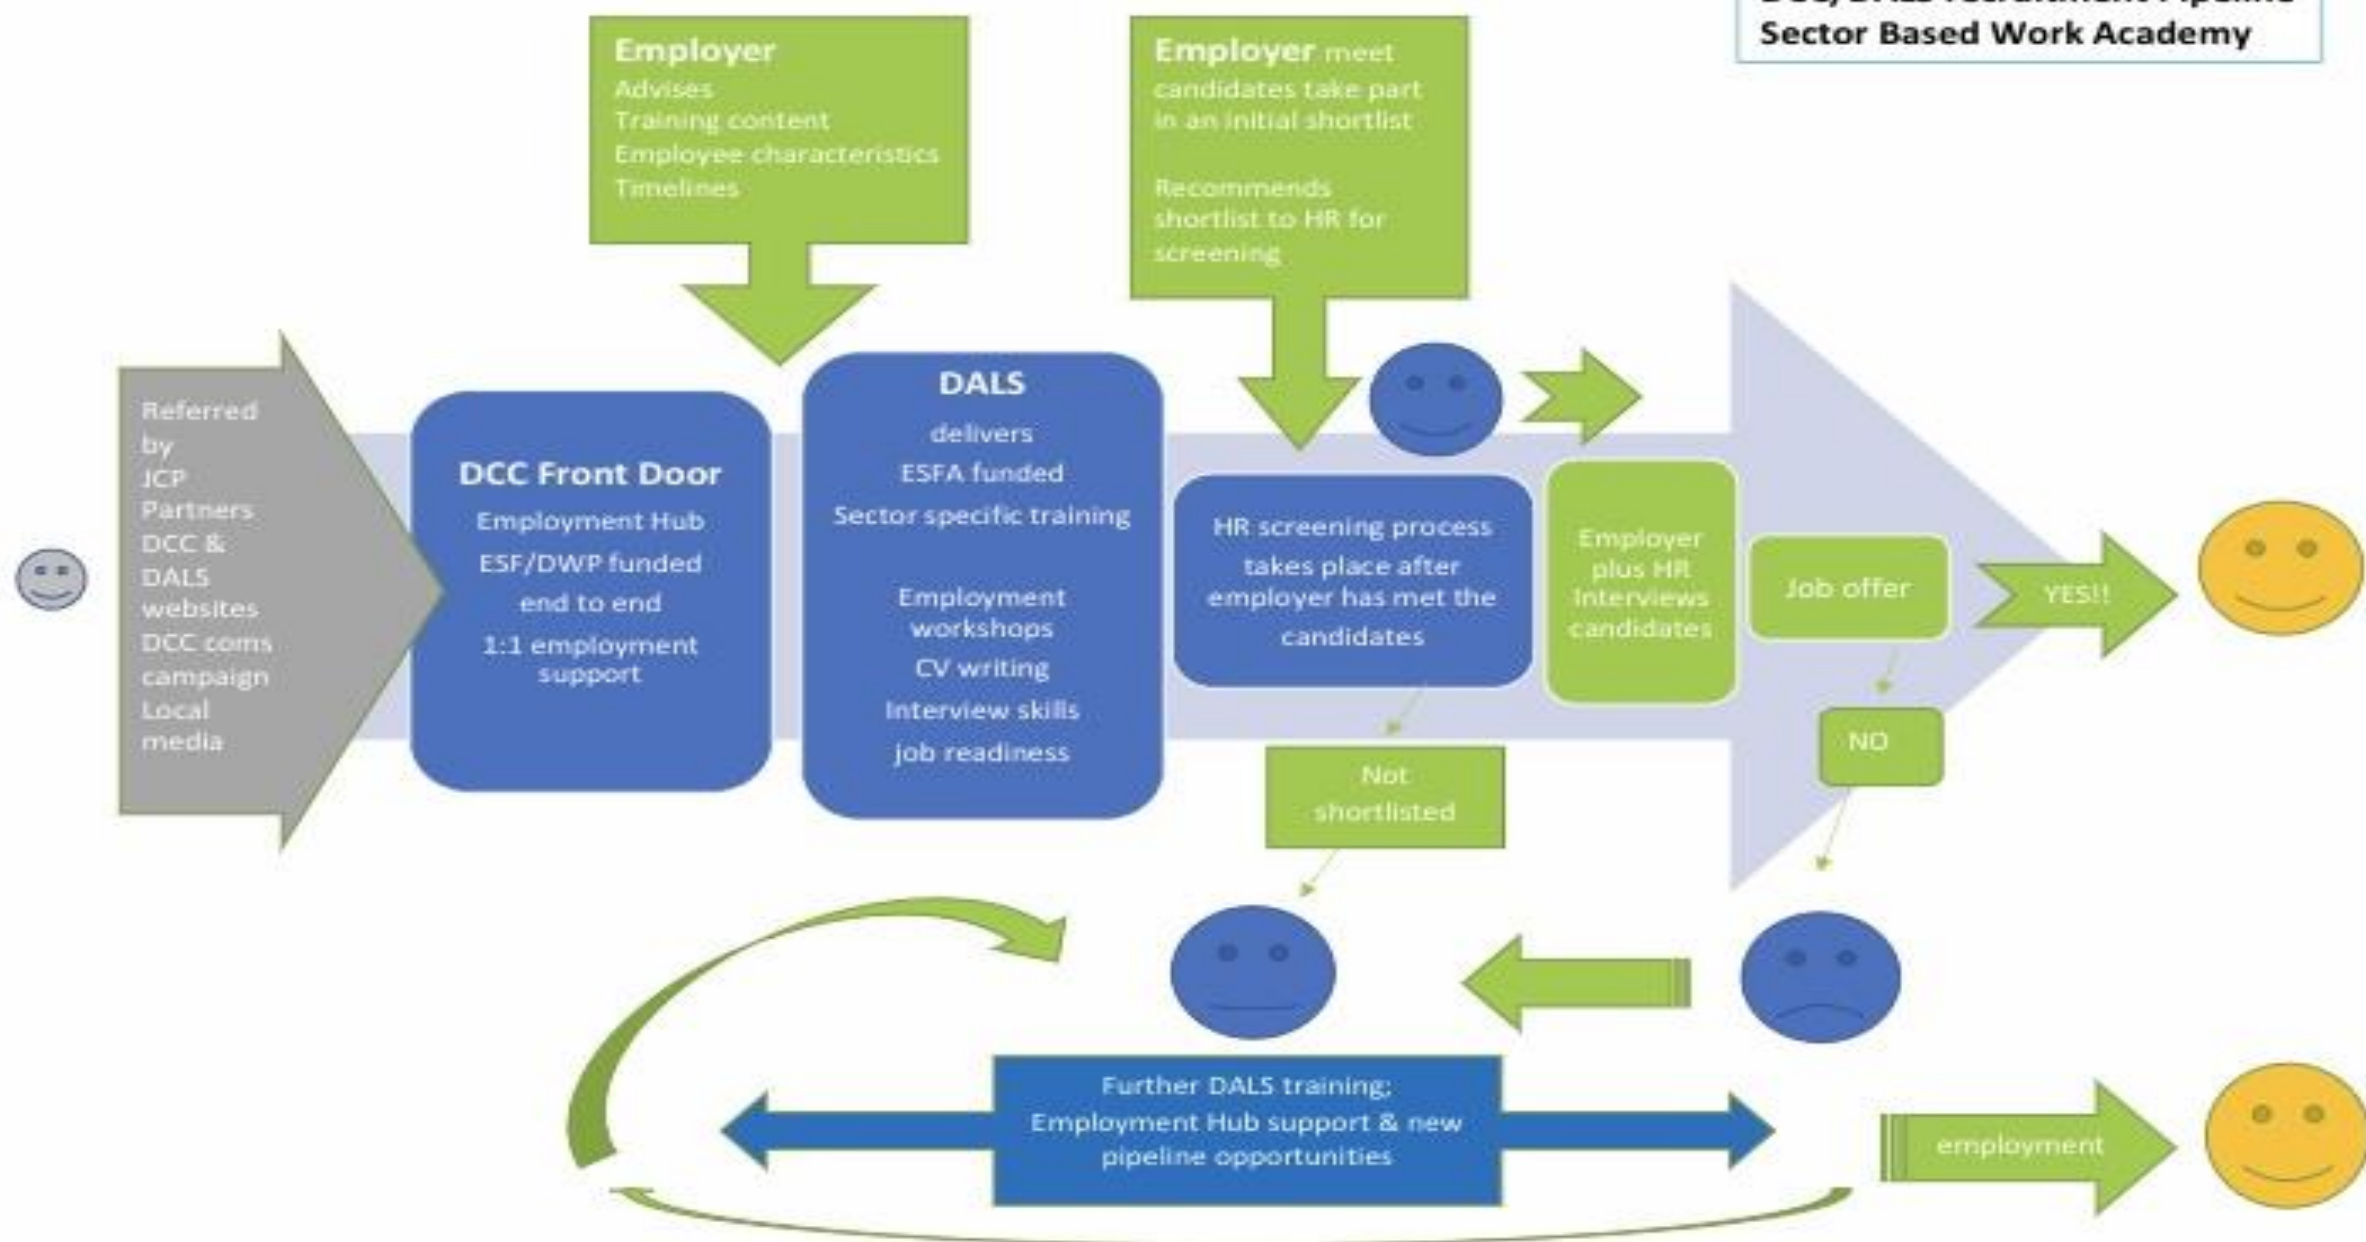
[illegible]
Sector Based Work Academy

Employer
Advises
Training content
Employee characteristics
Timelines

Employer meet candidates take part in an initial shortlist

Recommends shortlist to HR for screening

Referred by JCP Partners DCC & DALS websites DCC coms campaign Local media

DCC Front Door
Employment Hub
ESF/DWP funded
end to end
1:1 employment support

DALS
delivers
ESFA funded
Sector specific training

Employment workshops
CV writing
Interview skills
job readiness

HR screening process takes place after employer has met the candidates

Employer plus HR Interviews candidates

Job offer

YES!!

NO

Not shortlisted

Further DALS training:
Employment Hub support & new pipeline opportunities

employment